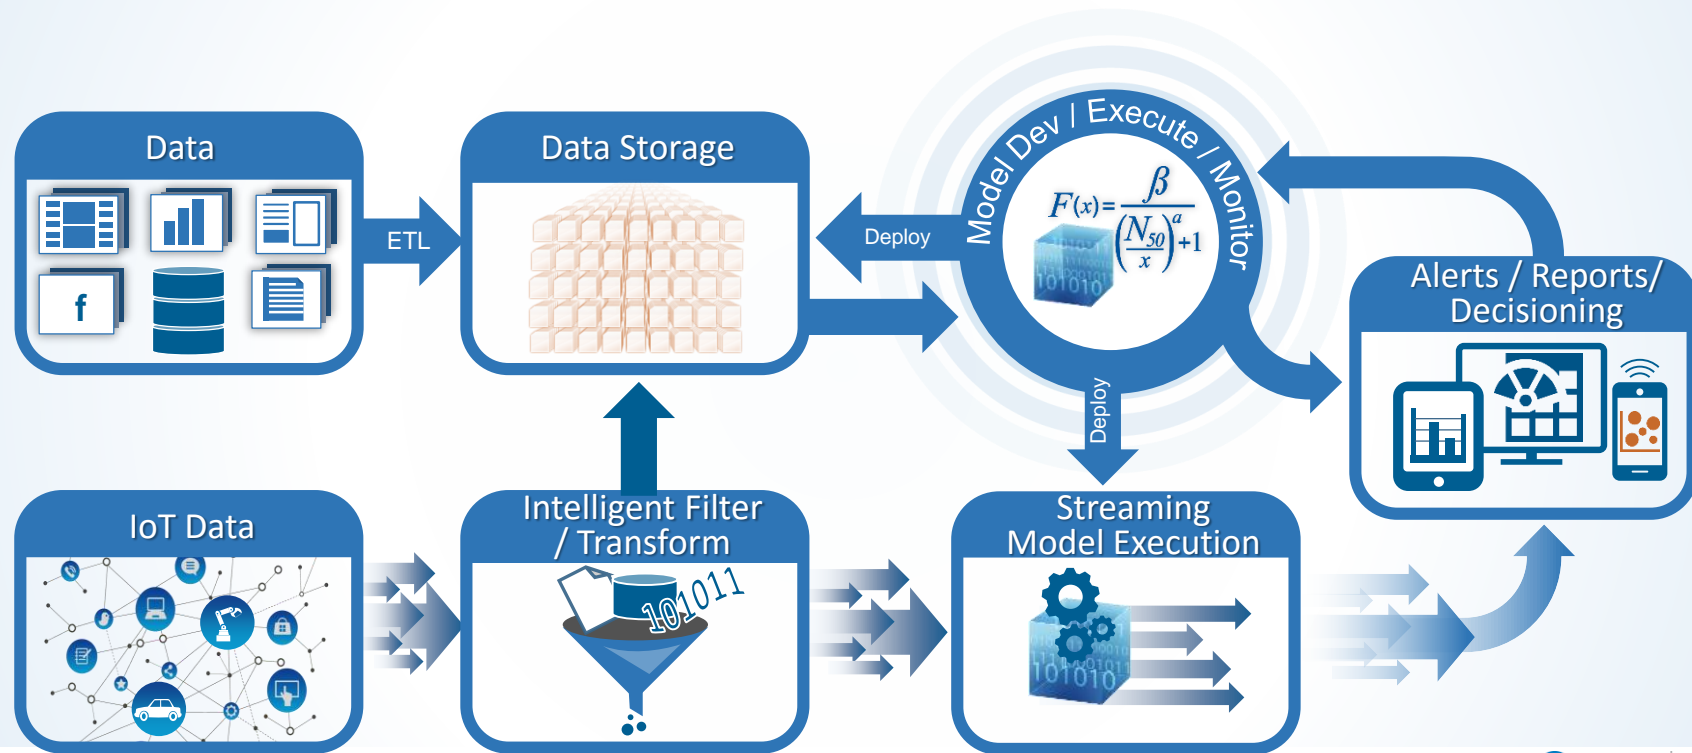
Data

f

ETL

Data Storage

Deploy

Model Dev / Execute / Monitor

$F(x)=\frac{\beta}{\left(\frac{N_{50}}{x}\right)^{a}+1}$

101010

Alerts / Reports/ Decisioning

Deploy

IoT Data

Intelligent Filter / Transform

101011

Streaming Model Execution

101010